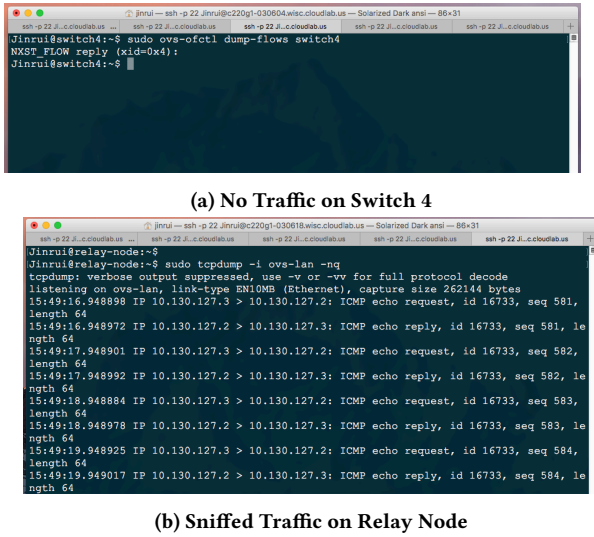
jinrui — ssh -p 22 Jinrui@c220g1-030604.wisc.cloudlab.us — Solarized Dark ansi — 86×31

ssh -p 22 Ji...c.cloudlab.us | ssh -p 22 Ji...c.cloudlab.us | ssh -p 22 Ji...c.cloudlab.us | ssh -p 22 Ji...c.cloudlab.us | ssh -p 22 Ji...c.cloudlab.us | ssh -p 22 Ji...c.cloudlab.us

Jinrui@switch4:~$ sudo ovs-ofctl dump-flows switch4
NXST_FLOW reply (xid=0x4):
Jinrui@switch4:~$

(a) No Traffic on Switch 4

jinrui — ssh -p 22 Jinrui@c220g1-030618.wisc.cloudlab.us — Solarized Dark ansi — 86×31

ssh -p 22 Ji...c.cloudlab.us | ssh -p 22 Ji...c.cloudlab.us | ssh -p 22 Ji...c.cloudlab.us | ssh -p 22 Ji...c.cloudlab.us | ssh -p 22 Ji...c.cloudlab.us

Jinrui@relay-node:~$
Jinrui@relay-node:~$ sudo tcpdump -i ovs-lan -nq
tcpdump: verbose output suppressed, use -v or -vv for full protocol decode
listening on ovs-lan, link-type EN10MB (Ethernet), capture size 262144 bytes
15:49:16.948898 IP 10.130.127.3 > 10.130.127.2: ICMP echo request, id 16733, seq 581, length 64
15:49:16.948972 IP 10.130.127.2 > 10.130.127.3: ICMP echo reply, id 16733, seq 581, length 64
15:49:17.948901 IP 10.130.127.3 > 10.130.127.2: ICMP echo request, id 16733, seq 582, length 64
15:49:17.948992 IP 10.130.127.2 > 10.130.127.3: ICMP echo reply, id 16733, seq 582, length 64
15:49:18.948884 IP 10.130.127.3 > 10.130.127.2: ICMP echo request, id 16733, seq 583, length 64
15:49:18.948978 IP 10.130.127.2 > 10.130.127.3: ICMP echo reply, id 16733, seq 583, length 64
15:49:19.948925 IP 10.130.127.3 > 10.130.127.2: ICMP echo request, id 16733, seq 584, length 64
15:49:19.949017 IP 10.130.127.2 > 10.130.127.3: ICMP echo reply, id 16733, seq 584, length 64

(b) Sniffed Traffic on Relay Node